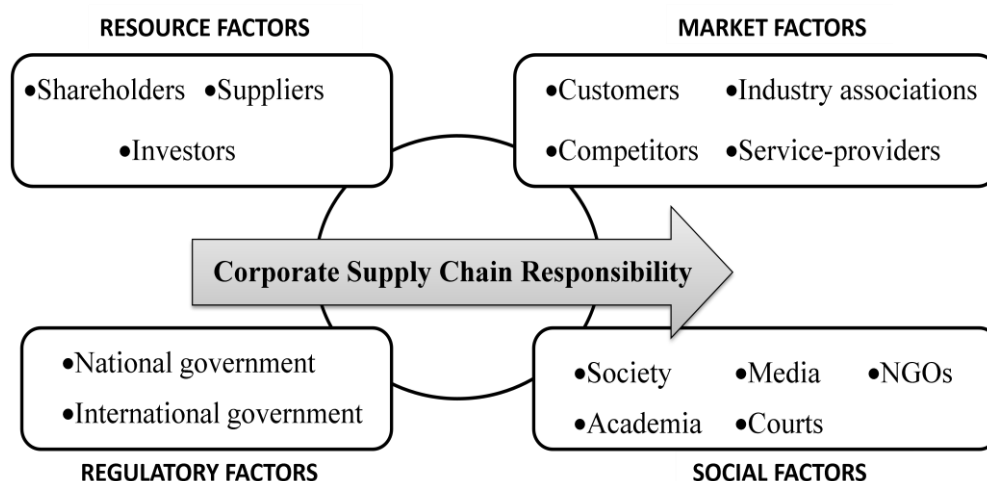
RESOURCE FACTORS

•Shareholders •Suppliers
•Investors

MARKET FACTORS

•Customers •Industry associations
•Competitors •Service-providers

Corporate Supply Chain Responsibility

•National government
•International government

REGULATORY FACTORS

•Society •Media •NGOs
•Academia •Courts

SOCIAL FACTORS